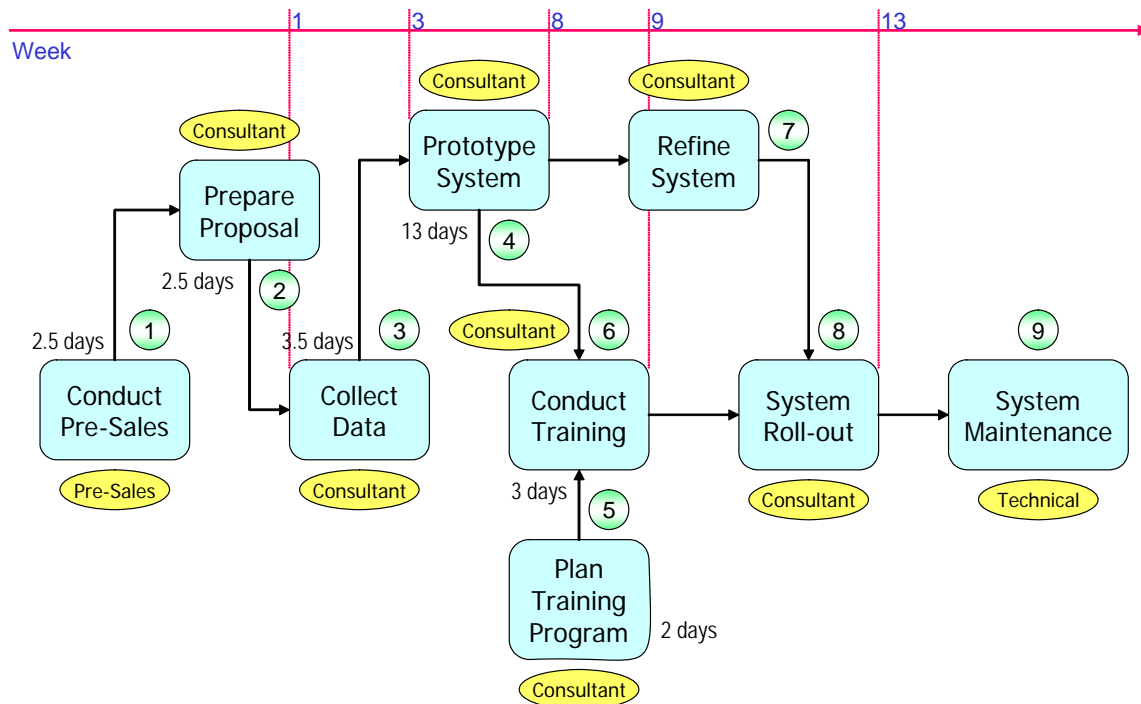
Week
1
3
8
9
13

Consultant
Consultant
Consultant

Prototype System
Refine System
7

Prepare Proposal
13 days
4

2.5 days
2

Consultant
6
8

2.5 days
1
3.5 days
3

Conduct Pre-Sales
Collect Data
Conduct Training
System Roll-out
9
System Maintenance

Pre-Sales
Consultant
3 days
Consultant
Technical

5

Plan Training Program
2 days

Consultant